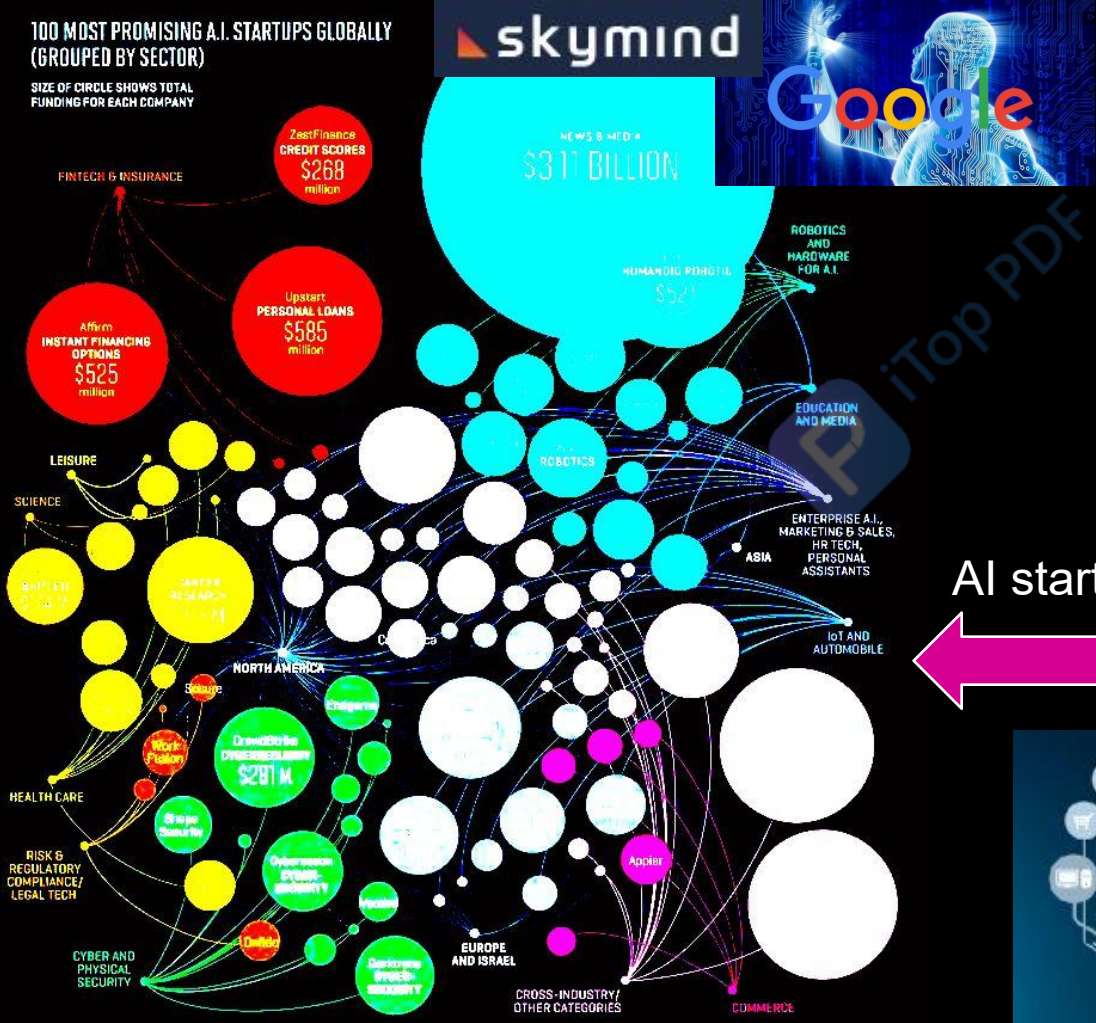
100 MOST PROMISING A.I. STARTUPS GLOBALLY (GROUPED BY SECTOR)

SIZE OF CIRCLE SHOWS TOTAL FUNDING FOR EACH COMPANY

skymind

Google

NEWS & MEDIA
$3.11 BILLION

FINTECH & INSURANCE

ZestFinance
CREDIT SCORES
$268
million

Upstart
PERSONAL LOANS
$585
million

Affirm
INSTANT FINANCING OPTIONS
$525
million

HUMANOID ROBOTIC
$521

ROBOTICS AND HARDWARE FOR A.I.

EDUCATION AND MEDIA

ROBOTICS

ENTERPRISE A.I., MARKETING & SALES, HR TECH, PERSONAL ASSISTANTS

ASIA

AI start

IoT AND AUTOMOBILE

LEISURE

SCIENCE

NORTH AMERICA

HEALTH CARE

RISK & REGULATORY COMPLIANCE/ LEGAL TECH

CYBER AND PHYSICAL SECURITY

CrowdStrike
CYBERSECURITY
$281 M

Appier

EUROPE AND ISRAEL

CROSS-INDUSTRY/ OTHER CATEGORIES

COMMERCE

iTop PDF